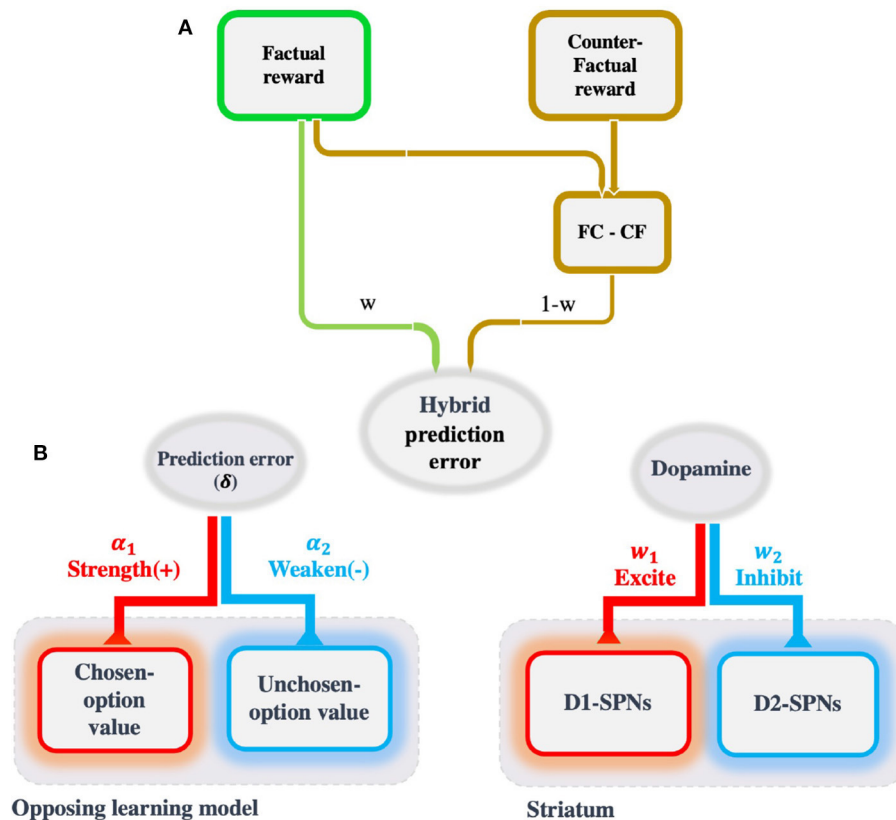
A

Factual reward

Counter-Factual reward

FC - CF

w

1-w

Hybrid prediction error

B

Prediction error ($\boldsymbol{\delta}$)

$\alpha_1$
Strength(+)

$\alpha_2$
Weaken(-)

Chosen-option value

Unchosen-option value

Opposing learning model

Dopamine

$w_1$
Excite

$w_2$
Inhibit

D1-SPNs

D2-SPNs

Striatum